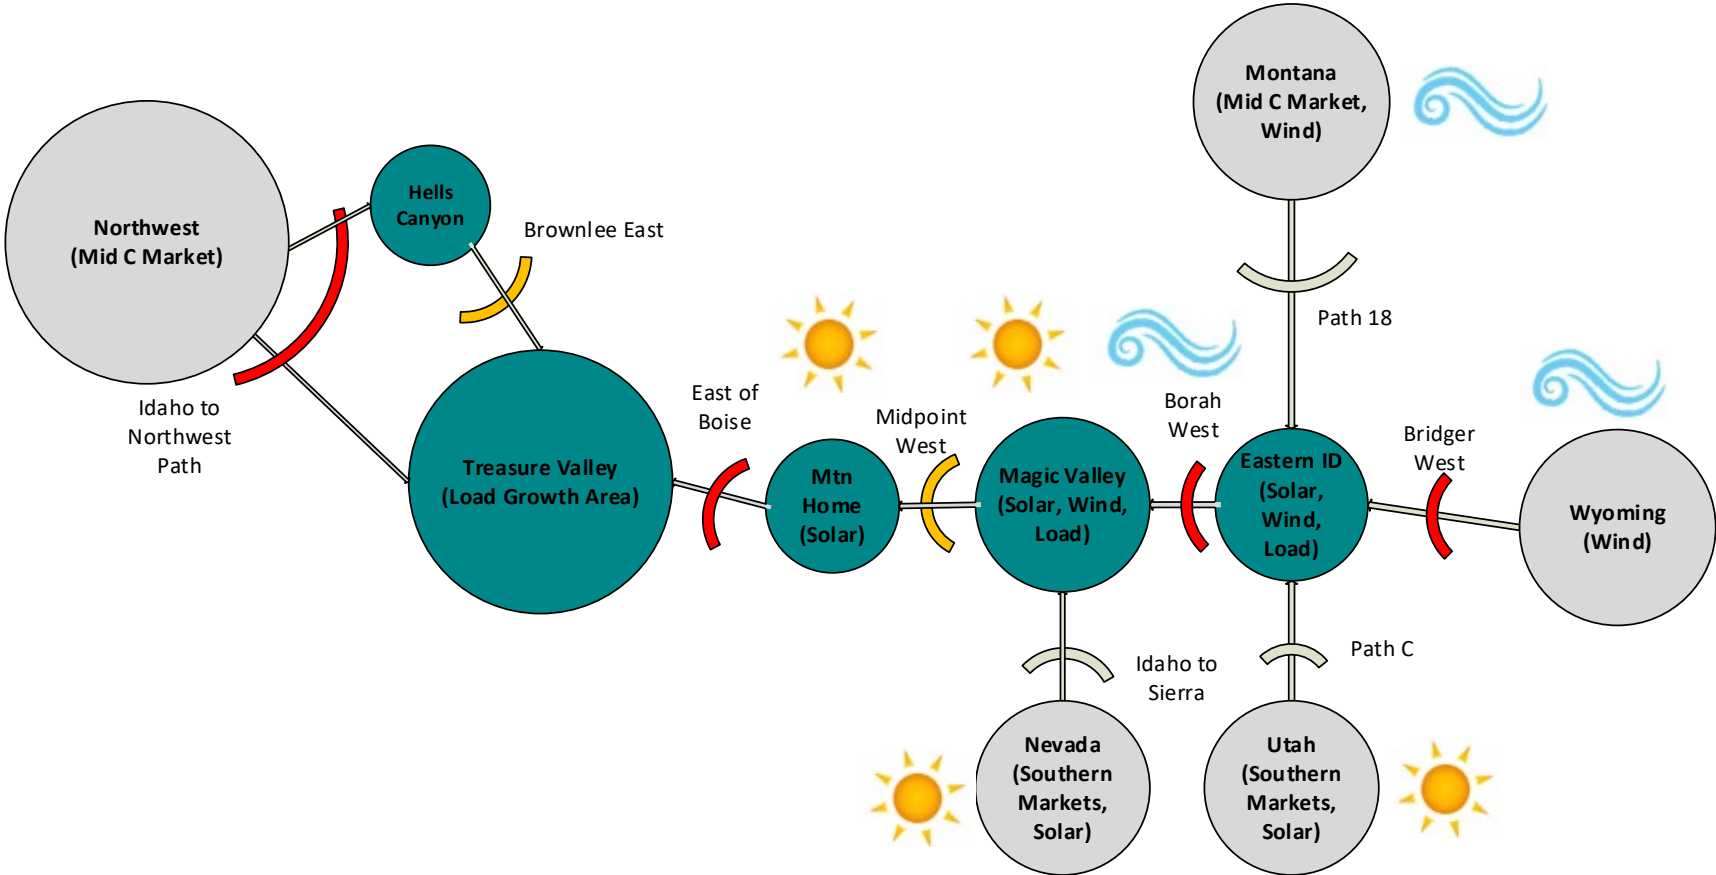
Montana (Mid C Market, Wind)

Northwest (Mid C Market)

Hells Canyon

Brownlee East

Path 18

Idaho to Northwest Path

Treasure Valley (Load Growth Area)

East of Boise

Mtn Home (Solar)

Midpoint West

Magic Valley (Solar, Wind, Load)

Borah West

Eastern ID (Solar, Wind, Load)

Bridger West

Wyoming (Wind)

Idaho to Sierra

Path C

Nevada (Southern Markets, Solar)

Utah (Southern Markets, Solar)